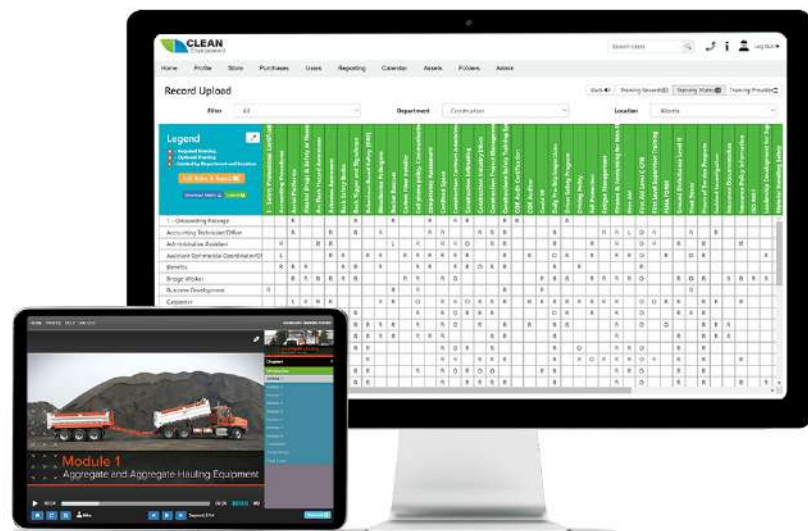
CLEAN

Search Users

Log Out

Home Profile Store Purchases Users Reporting Calendar Assets Policies Admin

Record Upload

Filter All

Department Construction

Location Alberta

Back Training Records Training Matrix Training Providers

Legend

Required Training
Optional Training
Training by Department and Location

1 - Onboarding Package
Accounting Technician/Officer
Administrative Assistant
Assistant Commercial Coordinator/Cl
Benefits
Bridge Worker
Business Development
Carpenter

Module 1
Aggregate and Aggregate Hauling Equipment